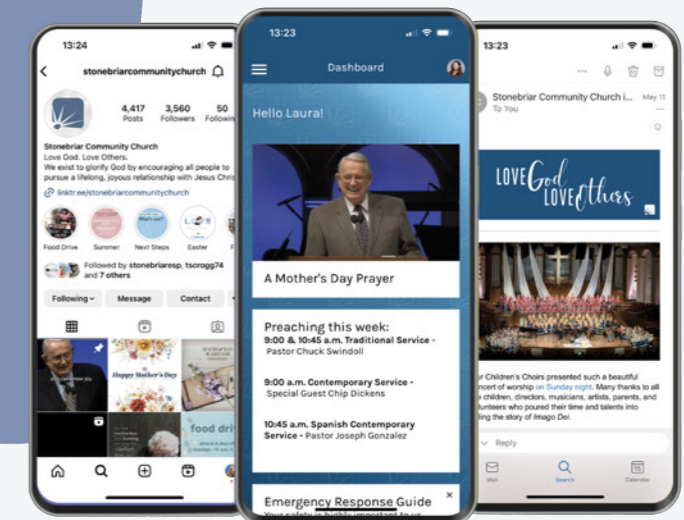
13:24

stonebriarcommunitychurch

4,417 Posts 3,560 Followers 50 Followi

Stonebriar Community Church
Love God. Love Others.
We exist to glorify God by encouraging all people to pursue a lifelong, joyous relationship with Jesus Chris

linktr.ee/stonebriarcommunitychurch

Food Drive Summer Next Steps Easter

Followed by stonebriaresp, tscrogg74 and 7 others

Following Message Contact

Happy Mother's Day

food driv

13:23

Dashboard

Hello Laura!

A Mother's Day Prayer

Preaching this week:
9:00 & 10:45 a.m. Traditional Service - Pastor Chuck Swindoll

9:00 a.m. Contemporary Service - Special Guest Chip Dickens

10:45 a.m. Spanish Contemporary Service - Pastor Joseph Gonzalez

Emergency Response Guide
Your safety is highly important to us

13:23

Stonebriar Community Church i... May 11
To You

LOVE God LOVE Others

r Children's Choirs presented such a beautiful ncert of worship on Sunday night. Many thanks to all e children, directors, musicians, artists, parents, and lunteers who poured their time and talents into ling the story of Imago Dei.

Reply

Mail Search Calendar